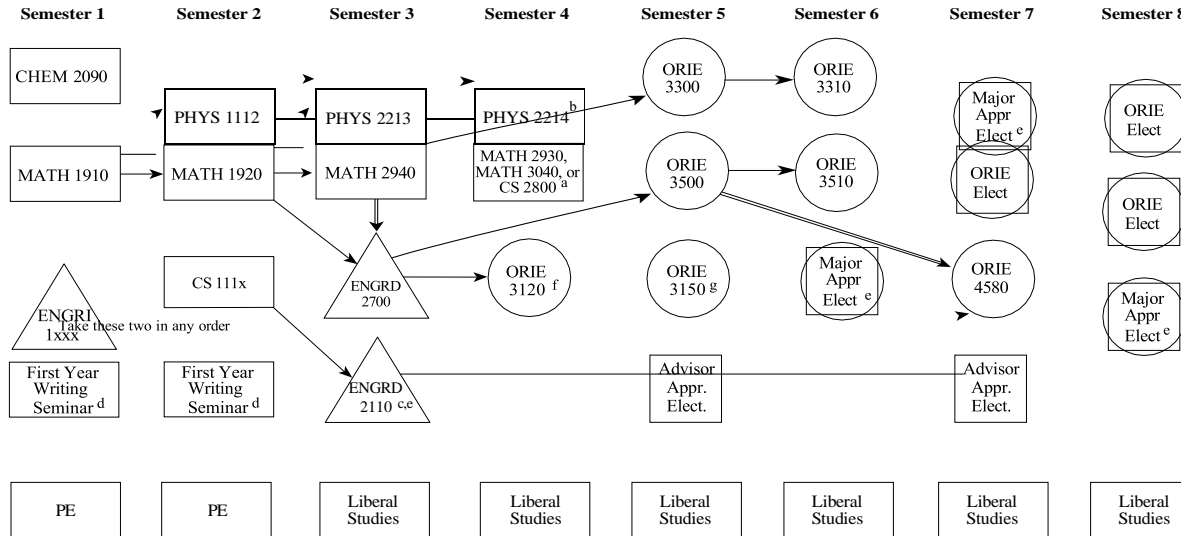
Semester 1

CHEM 2090

MATH 1910

ENGRI 1xxx

Take these two in any order

First Year Writing Seminar $^{d}$

PE

Semester 2

PHYS 1112

MATH 1920

CS 111x

First Year Writing Seminar $^{d}$

PE

Semester 3

PHYS 2213

MATH 2940

ENGRD 2700

ENGRD 2110 $^{c,e}$

Liberal Studies

Semester 4

PHYS 2214 $^{b}$

MATH 2930, MATH 3040, or CS 2800 $^{a}$

ORIE 3120 $^{f}$

Liberal Studies

Semester 5

ORIE 3300

ORIE 3500

ORIE 3150 $^{g}$

Advisor Appr. Elect.

Liberal Studies

Semester 6

ORIE 3310

ORIE 3510

Major Appr Elect $^{e}$

Liberal Studies

Semester 7

Major Appr Elect $^{e}$

ORIE Elect

ORIE 4580

Advisor Appr. Elect.

Liberal Studies

Semester 8

ORIE Elect

ORIE Elect

Major Appr Elect $^{e}$

Liberal Studies